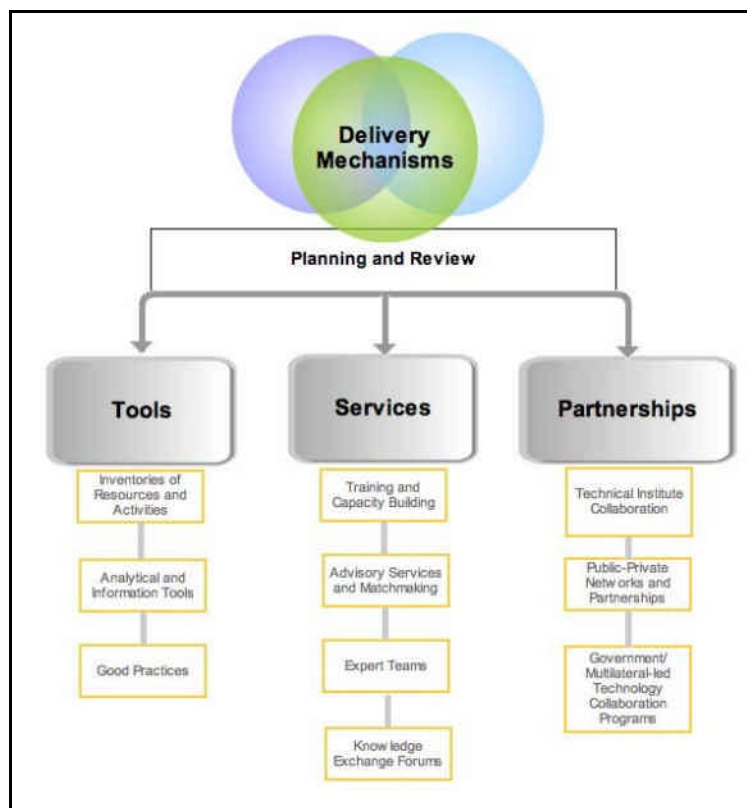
Delivery Mechanisms

Planning and Review

Tools

Inventories of Resources and Activities

Analytical and Information Tools

Good Practices

Services

Training and Capacity Building

Advisory Services and Matchmaking

Expert Teams

Knowledge Exchange Forums

Partnerships

Technical Institute Collaboration

Public-Private Networks and Partnerships

Government/ Multilateral-led Technology Collaboration Programs